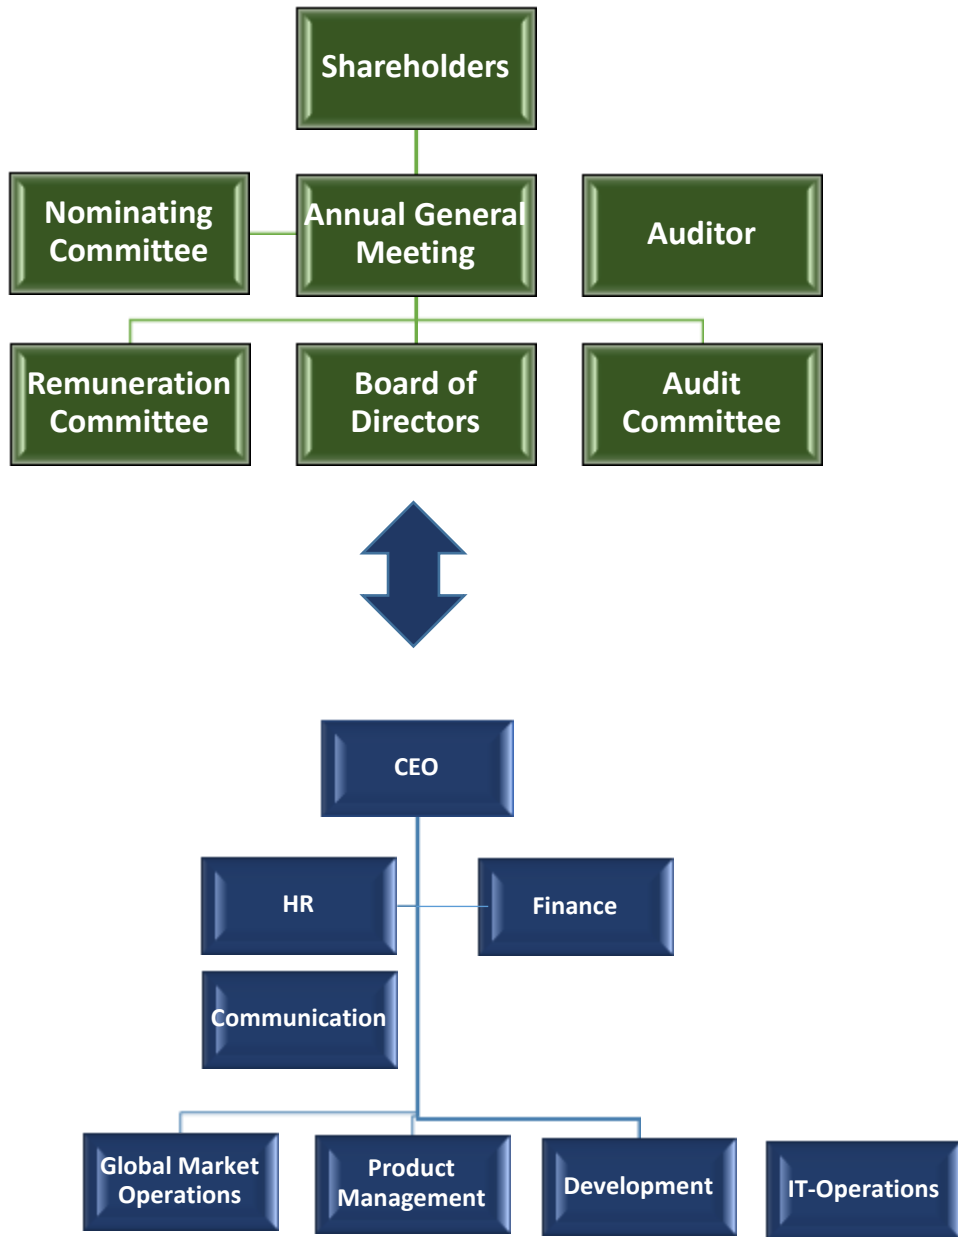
Shareholders

Nominating Committee

Annual General Meeting

Auditor

Remuneration Committee

Board of Directors

Audit Committee

CEO

HR

Finance

Communication

Global Market Operations

Product Management

Development

IT-Operations